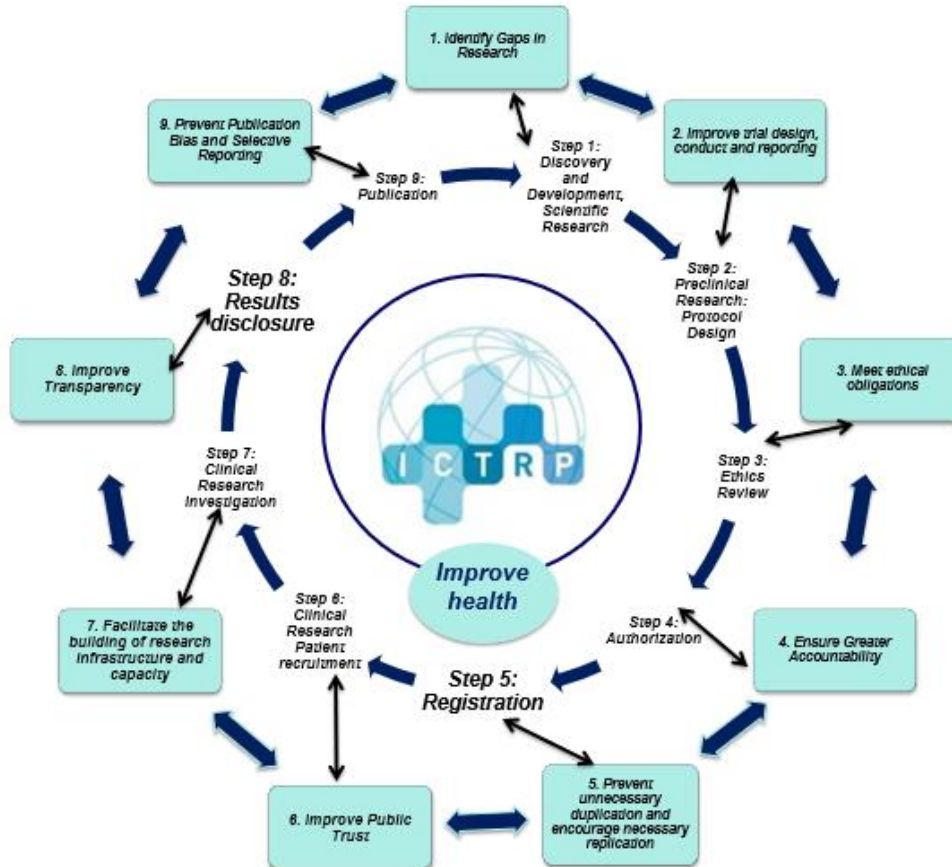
1. Identify Gaps in Research

2. Improve trial design, conduct and reporting

3. Meet ethical obligations

4. Ensure Greater Accountability

5. Prevent unnecessary duplication and encourage necessary replication

6. Improve Public Trust

7. Facilitate the building of research infrastructure and capacity

8. Improve Transparency

9. Prevent Publication Bias and Selective Reporting

Step 1: Discovery and Development, Scientific Research

Step 2: Preclinical Research: Protocol Design

Step 3: Ethics Review

Step 4: Authorization

Step 5: Registration

Step 6: Clinical Research Patient recruitment

Step 7: Clinical Research Investigation

Step 8: Results disclosure

Step 9: Publication

ICTRP

Improve health